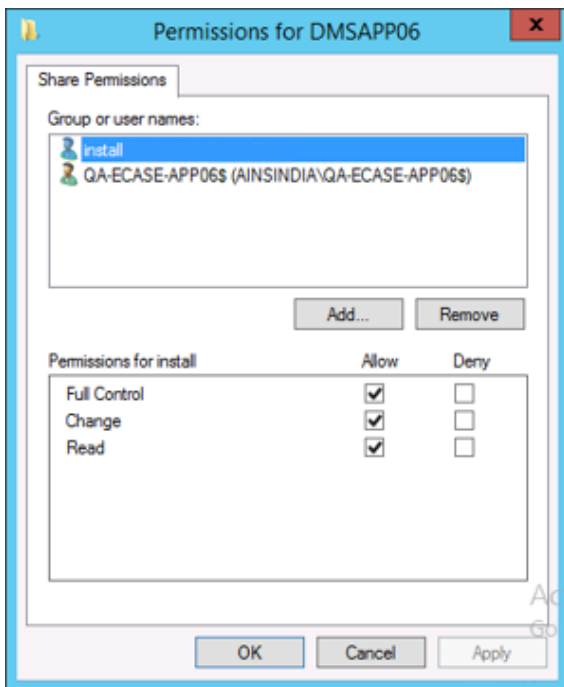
Permissions for DMSAPP06

Share Permissions

Group or user names:

install
QA-ECASE-APP06$ (AINSINDIA\QA-ECASE-APP06$)

Add...
Remove

| Permissions for install | Allow | Deny |
|---|---|---|
| Full Control | ✔ | ☐ |
| Change | ✔ | ☐ |
| Read | ✔ | ☐ |

Ac
Go

OK
Cancel
Apply